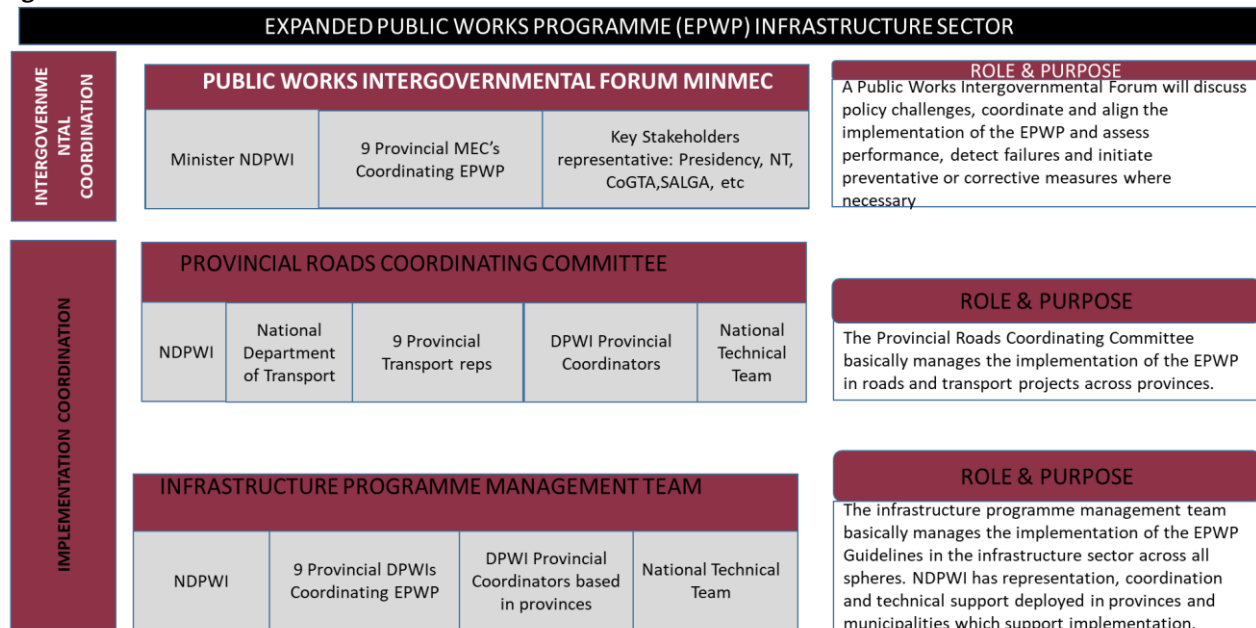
EXPANDED PUBLIC WORKS PROGRAMME (EPWP) INFRASTRUCTURE SECTOR

INTERGOVERNMENTAL COORDINATION

PUBLIC WORKS INTERGOVERNMENTAL FORUM MINMEC

| Minister NDPWI | 9 Provincial MEC's Coordinating EPWP | Key Stakeholders representative: Presidency, NT, CoGTA,SALGA, etc |
|---|---|---|

ROLE & PURPOSE

A Public Works Intergovernmental Forum will discuss policy challenges, coordinate and align the implementation of the EPWP and assess performance, detect failures and initiate preventative or corrective measures where necessary

IMPLEMENTATION COORDINATION

PROVINCIAL ROADS COORDINATING COMMITTEE

| NDPWI | National Department of Transport | 9 Provincial Transport reps | DPWI Provincial Coordinators | National Technical Team |
|---|---|---|---|---|

ROLE & PURPOSE

The Provincial Roads Coordinating Committee basically manages the implementation of the EPWP in roads and transport projects across provinces.

INFRASTRUCTURE PROGRAMME MANAGEMENT TEAM

| NDPWI | 9 Provincial DPWIs Coordinating EPWP | DPWI Provincial Coordinators based in provinces | National Technical Team |
|---|---|---|---|

ROLE & PURPOSE

The infrastructure programme management team basically manages the implementation of the EPWP Guidelines in the infrastructure sector across all spheres. NDPWI has representation, coordination and technical support deployed in provinces and municipalities which support implementation.